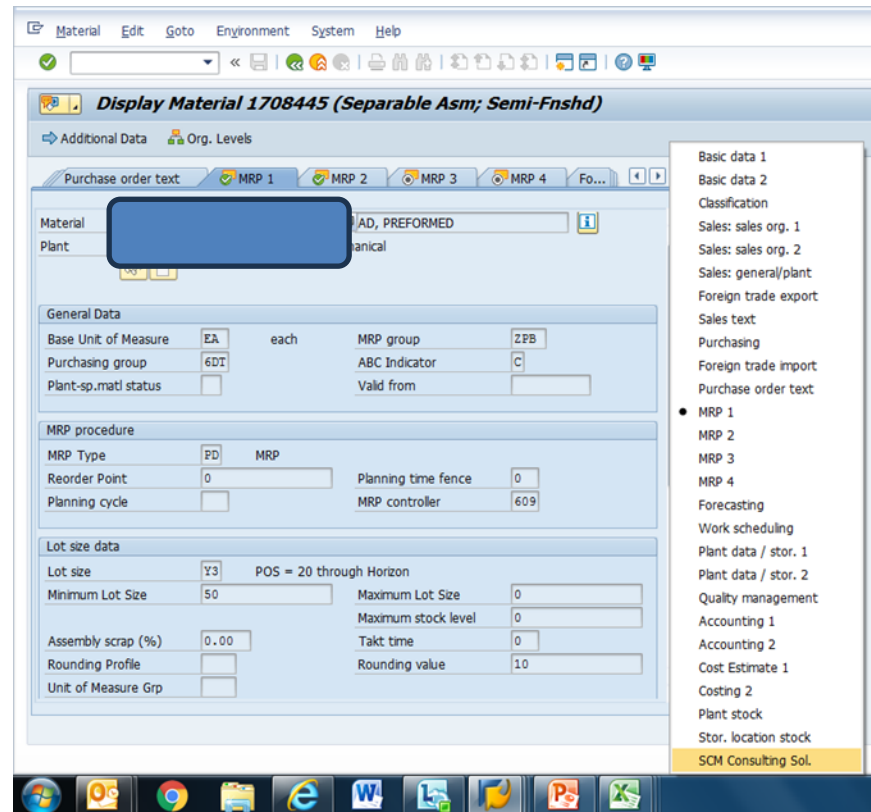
Material Edit Goto Environment System Help

Display Material 1708445 (Separable Asm; Semi-Fnshd)

Additional Data   Org. Levels

Purchase order text | MRP 1 | MRP 2 | MRP 3 | MRP 4 | Fo...

Material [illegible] AD, PREFORMED
Plant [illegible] anical

General Data

| | | | |
|---|---|---|---|
| Base Unit of Measure | EA each | MRP group | ZPB |
| Purchasing group | 6DT | ABC Indicator | C |
| Plant-sp.matl status | | Valid from | |

MRP procedure

| | | | |
|---|---|---|---|
| MRP Type | PD MRP | | |
| Reorder Point | 0 | Planning time fence | 0 |
| Planning cycle | | MRP controller | 609 |

Lot size data

| | | | |
|---|---|---|---|
| Lot size | Y3 POS = 20 through Horizon | | |
| Minimum Lot Size | 50 | Maximum Lot Size | 0 |
| | | Maximum stock level | 0 |
| Assembly scrap (%) | 0.00 | Takt time | 0 |
| Rounding Profile | | Rounding value | 10 |
| Unit of Measure Grp | | | |

Basic data 1
Basic data 2
Classification
Sales: sales org. 1
Sales: sales org. 2
Sales: general/plant
Foreign trade export
Sales text
Purchasing
Foreign trade import
Purchase order text
• MRP 1
MRP 2
MRP 3
MRP 4
Forecasting
Work scheduling
Plant data / stor. 1
Plant data / stor. 2
Quality management
Accounting 1
Accounting 2
Cost Estimate 1
Costing 2
Plant stock
Stor. location stock
SCM Consulting Sol.